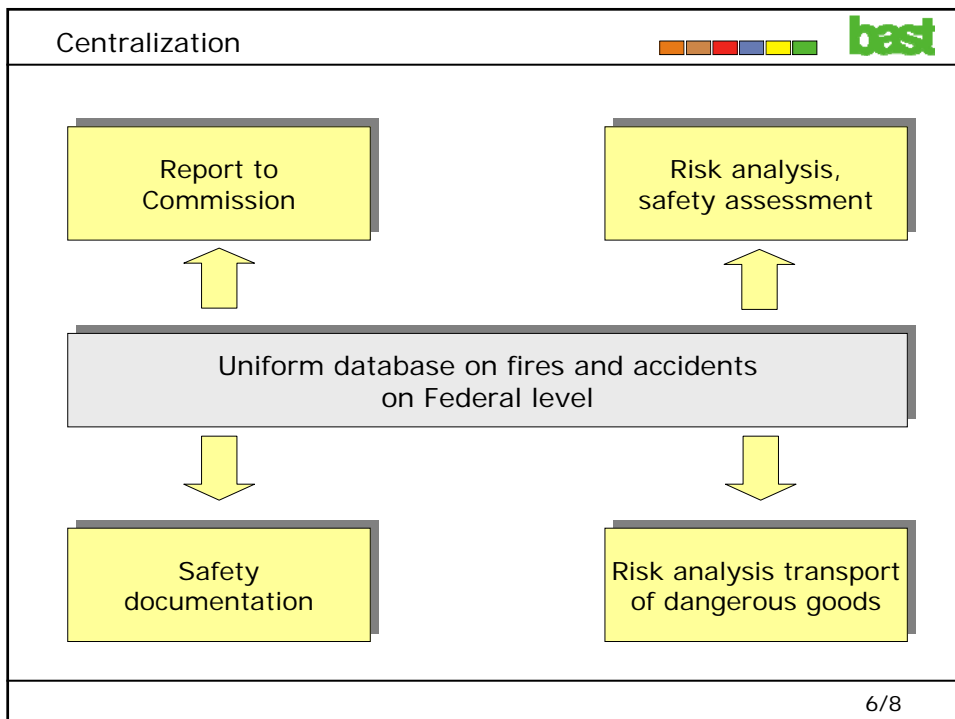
Centralization

bast

Report to Commission

Risk analysis, safety assessment

Uniform database on fires and accidents on Federal level

Safety documentation

Risk analysis transport of dangerous goods

6/8